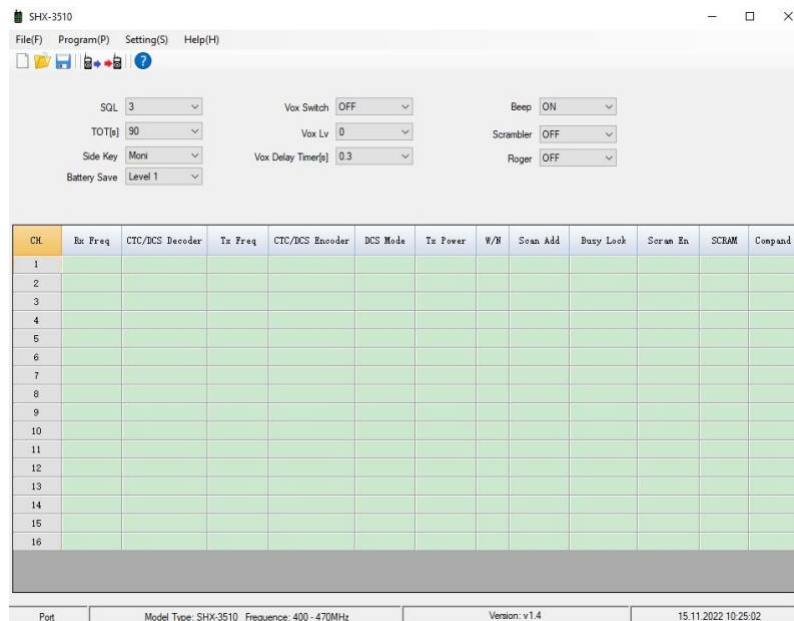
SHX-3510

File(F) Program(P) Setting(S) Help(H)

SQL 3
TOT[s] 90
Side Key Moni
Battery Save Level 1

Vox Switch OFF
Vox Lv 0
Vox Delay Timer[s] 0.3

Beep ON
Scrambler OFF
Roger OFF

| CH. | Rx Freq | CTC/DCS Decoder | Tx Freq | CTC/DCS Encoder | DCS Mode | Tx Power | W/N | Scan Add | Busy Lock | Scram En | SCRAM | Compand |
|---|---|---|---|---|---|---|---|---|---|---|---|---|
| 1 | | | | | | | | | | | | |
| 2 | | | | | | | | | | | | |
| 3 | | | | | | | | | | | | |
| 4 | | | | | | | | | | | | |
| 5 | | | | | | | | | | | | |
| 6 | | | | | | | | | | | | |
| 7 | | | | | | | | | | | | |
| 8 | | | | | | | | | | | | |
| 9 | | | | | | | | | | | | |
| 10 | | | | | | | | | | | | |
| 11 | | | | | | | | | | | | |
| 12 | | | | | | | | | | | | |
| 13 | | | | | | | | | | | | |
| 14 | | | | | | | | | | | | |
| 15 | | | | | | | | | | | | |
| 16 | | | | | | | | | | | | |

Port | Model Type: SHX-3510 Frequence: 400 - 470MHz | Version: v1.4 | 15.11.2022 10:25:02